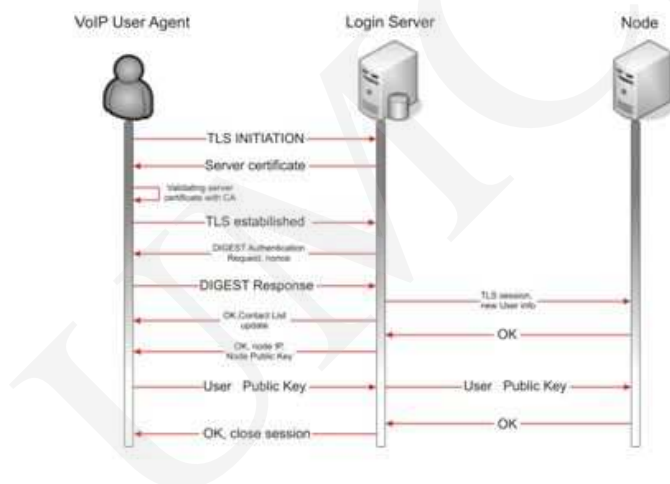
VoIP User Agent

Login Server

Node

TLS INITIATION

Server certificate

Validating server certificate with CA

TLS estabilished

DIGEST Authentication Request, nonce

DIGEST Response

TLS session, new User info

OK,Contact List update

OK

OK, node IP, Node Public Key

User Public Key

User Public Key

OK

OK, close session